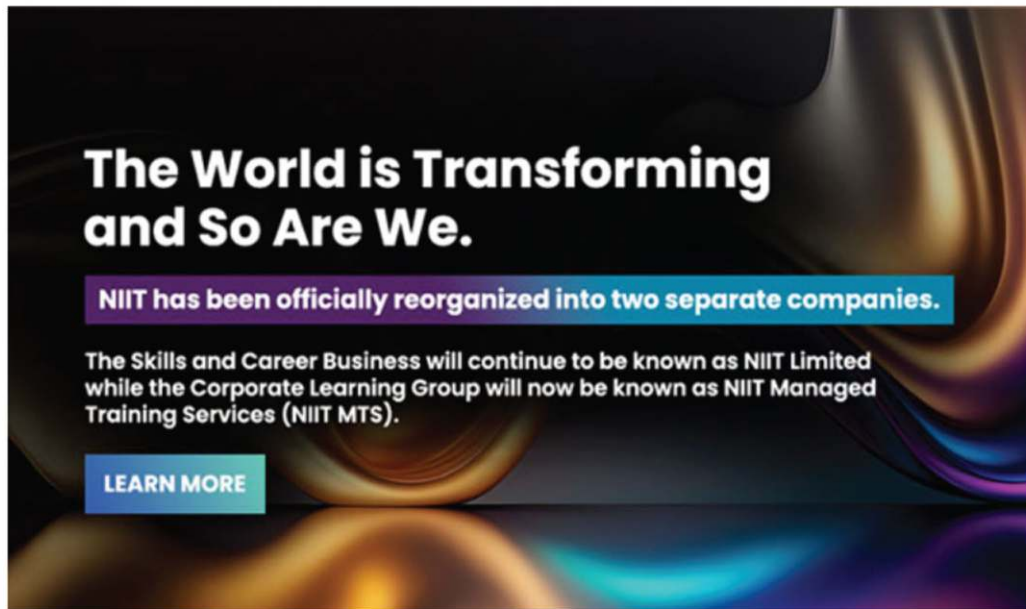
The World is Transforming and So Are We.

NIIT has been officially reorganized into two separate companies.

The Skills and Career Business will continue to be known as NIIT Limited while the Corporate Learning Group will now be known as NIIT Managed Training Services (NIIT MTS).

LEARN MORE